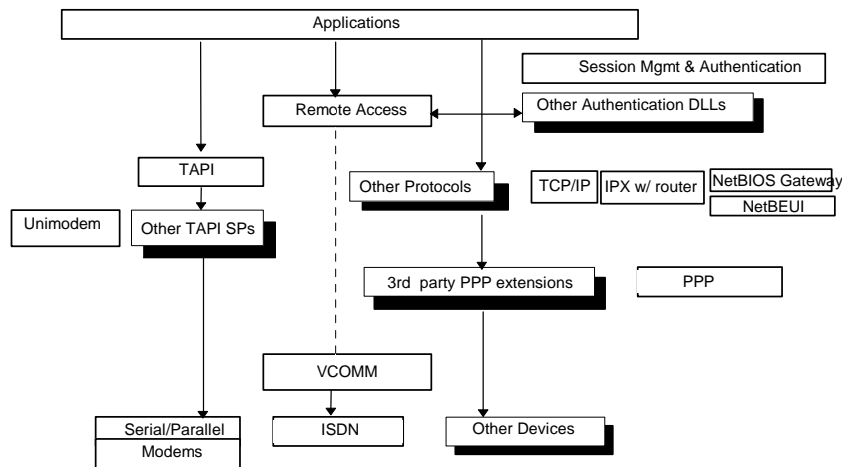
Applications

Session Mgmt & Authentication

Remote Access

Other Authentication DLLs

TAPI

Other Protocols

TCP/IP

IPX w/ router

NetBIOS Gateway

NetBEUI

Unimodem

Other TAPI SPs

3rd party PPP extensions

PPP

VCOMM

Serial/Parallel

Modems

ISDN

Other Devices